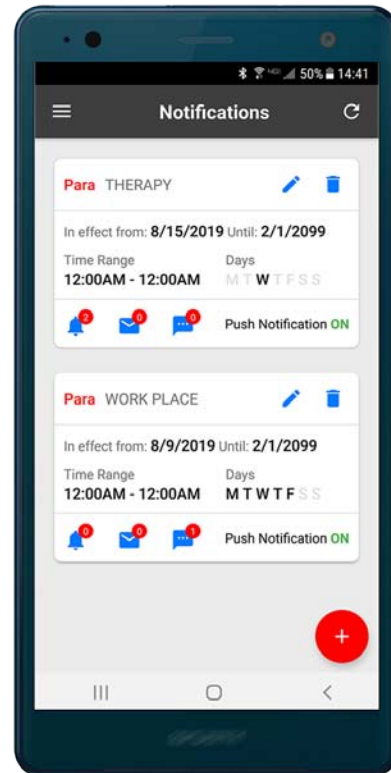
50% 14:41

Notifications

Para THERAPY

In effect from: 8/15/2019 Until: 2/1/2099

Time Range
12:00AM - 12:00AM

Days
M T W T F S S

2 0 0

Push Notification ON

Para WORK PLACE

In effect from: 8/9/2019 Until: 2/1/2099

Time Range
12:00AM - 12:00AM

Days
M T W T F S S

0 0 1

Push Notification ON

+